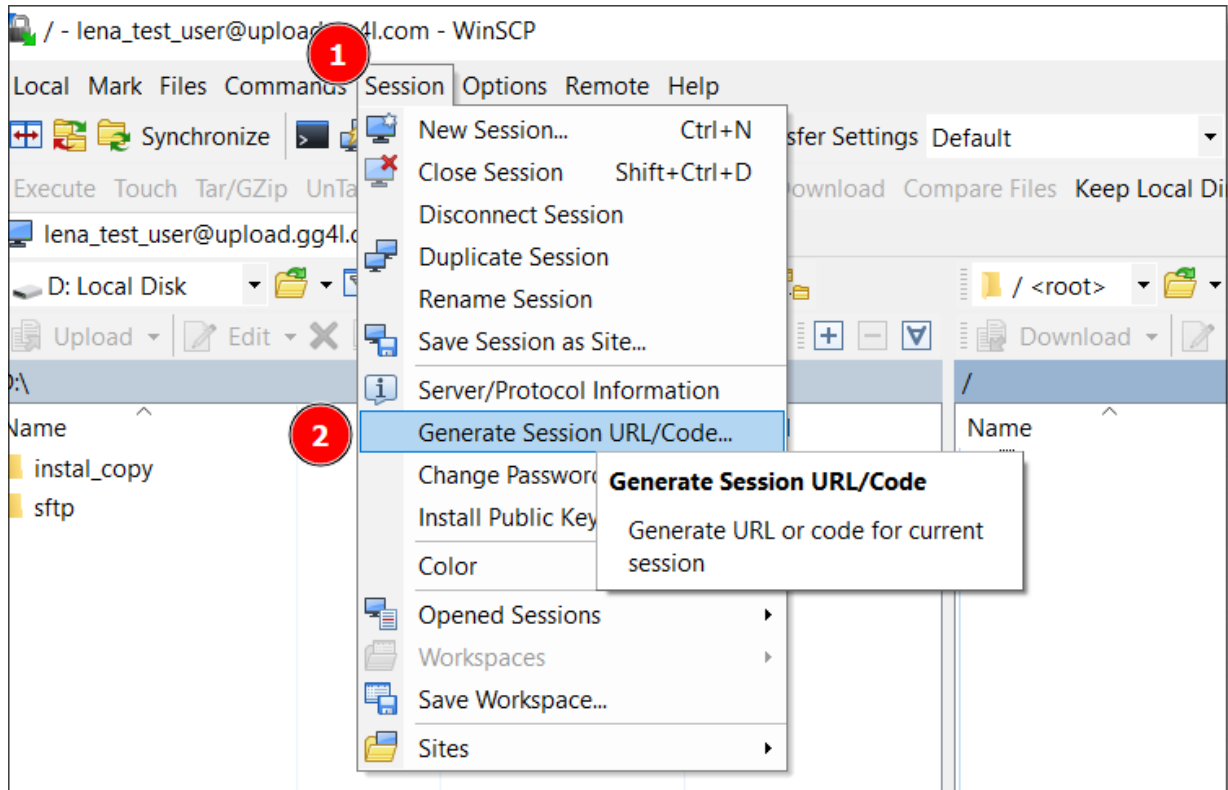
/ - lena_test_user@upload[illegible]4l.com - WinSCP

1

Local Mark Files Commands Session Options Remote Help

Synchronize

New Session... Ctrl+N
Close Session Shift+Ctrl+D
Disconnect Session
Duplicate Session
Rename Session
Save Session as Site...
Server/Protocol Information
Generate Session URL/Code...
Change Passwor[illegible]
Install Public Ke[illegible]
Color
Opened Sessions
Workspaces
Save Workspace...
Sites

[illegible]sfer Settings Default

Execute Touch Tar/GZip UnTa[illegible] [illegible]ownload Compare Files Keep Local Di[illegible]

lena_test_user@upload.gg4l.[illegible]

D: Local Disk

/ <root>

Upload Edit

Download

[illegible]:\

/

Name

Name

instal_copy
sftp

2

Generate Session URL/Code

Generate URL or code for current session